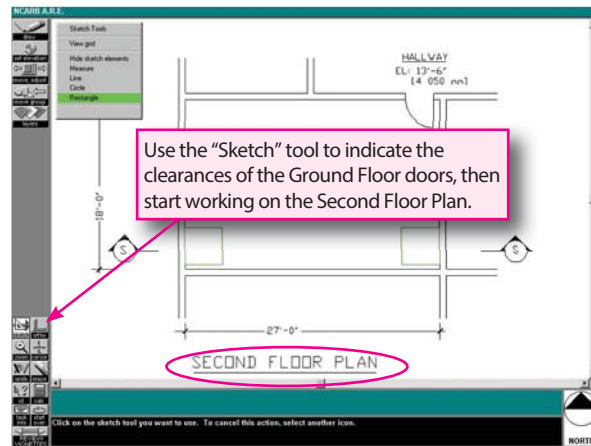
NCARB A.R.E.

draw

set elevation

move, adjust

move group

layers

Sketch Tools
View grid
Hide sketch elements
Measure
Line
Circle
Rectangle

HALLWAY
EL: 13'-6"
[4 050 mm]

Use the "Sketch" tool to indicate the clearances of the Ground Floor doors, then start working on the Second Floor Plan.

18'-0"

S

S

27'-0"

SECOND FLOOR PLAN

Click on the sketch tool you want to use. To cancel this action, select another icon.

NORTH